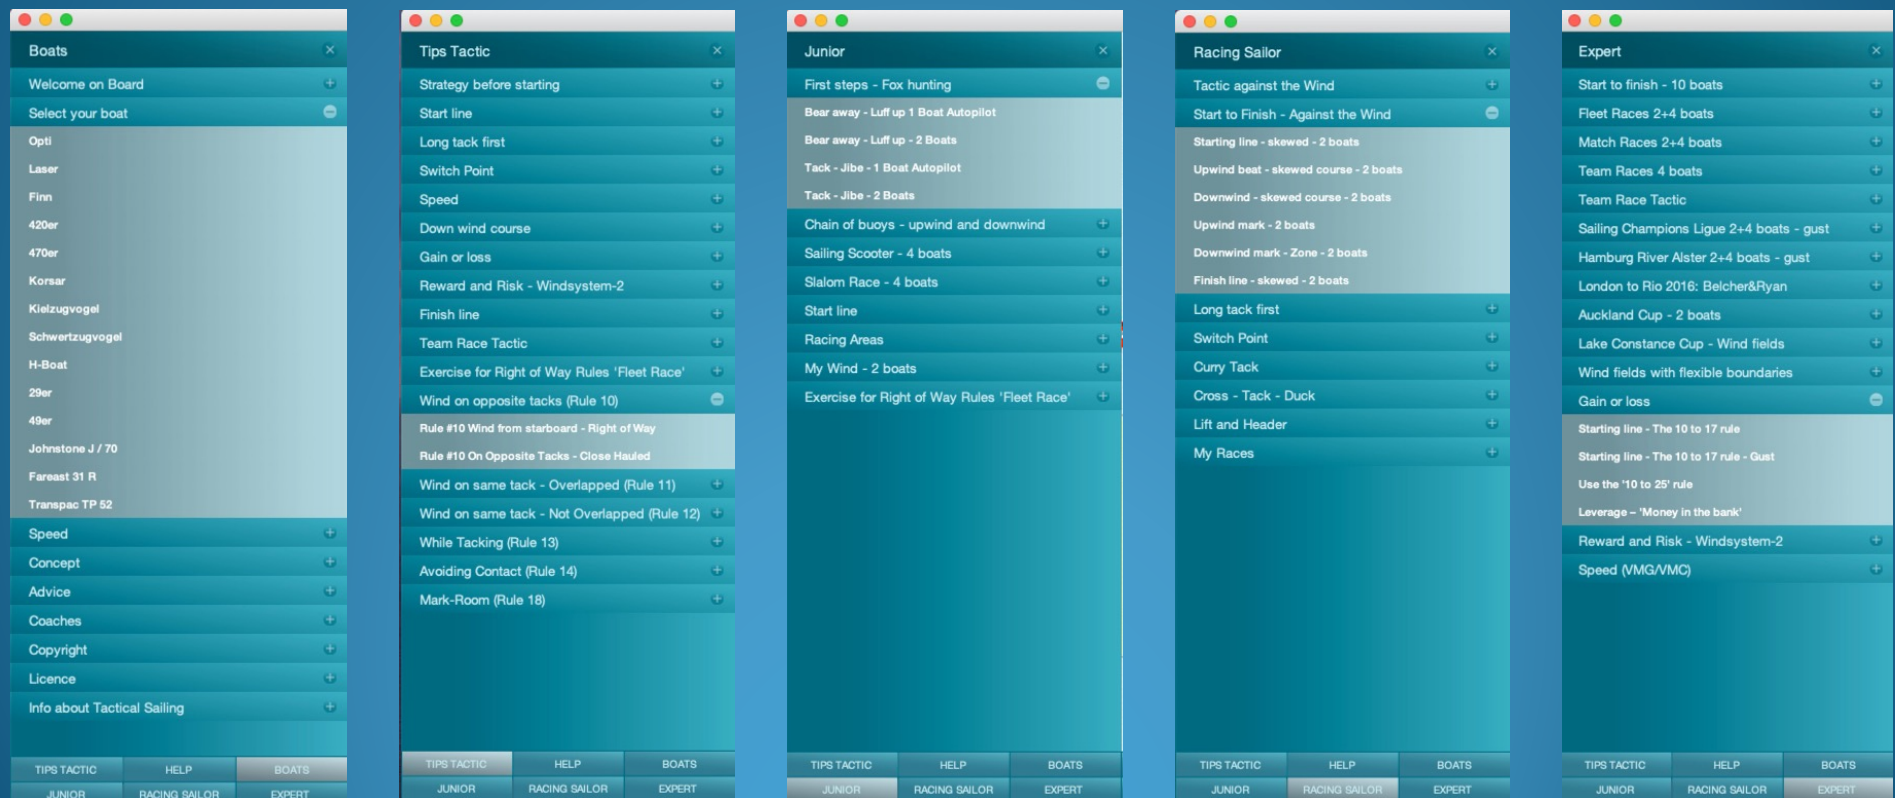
Boats
Welcome on Board
Select your boat
Opti
Laser
Finn
420er
470er
Korsar
Kielzugvogel
Schwertzugvogel
H-Boat
29er
49er
Johnstone J / 70
Fareast 31 R
Transpac TP 52
Speed
Concept
Advice
Coaches
Copyright
Licence
Info about Tactical Sailing
TIPS TACTIC HELP BOATS
JUNIOR RACING SAILOR EXPERT

Tips Tactic
Strategy before starting
Start line
Long tack first
Switch Point
Speed
Down wind course
Gain or loss
Reward and Risk - Windsystem-2
Finish line
Team Race Tactic
Exercise for Right of Way Rules 'Fleet Race'
Wind on opposite tacks (Rule 10)
Rule #10 Wind from starboard - Right of Way
Rule #10 On Opposite Tacks - Close Hauled
Wind on same tack - Overlapped (Rule 11)
Wind on same tack - Not Overlapped (Rule 12)
While Tacking (Rule 13)
Avoiding Contact (Rule 14)
Mark-Room (Rule 18)
TIPS TACTIC HELP BOATS
JUNIOR RACING SAILOR EXPERT

Junior
First steps - Fox hunting
Bear away - Luff up 1 Boat Autopilot
Bear away - Luff up - 2 Boats
Tack - Jibe - 1 Boat Autopilot
Tack - Jibe - 2 Boats
Chain of buoys - upwind and downwind
Sailing Scooter - 4 boats
Slalom Race - 4 boats
Start line
Racing Areas
My Wind - 2 boats
Exercise for Right of Way Rules 'Fleet Race'
TIPS TACTIC HELP BOATS
JUNIOR RACING SAILOR EXPERT

Racing Sailor
Tactic against the Wind
Start to Finish - Against the Wind
Starting line - skewed - 2 boats
Upwind beat - skewed course - 2 boats
Downwind - skewed course - 2 boats
Upwind mark - 2 boats
Downwind mark - Zone - 2 boats
Finish line - skewed - 2 boats
Long tack first
Switch Point
Curry Tack
Cross - Tack - Duck
Lift and Header
My Races
TIPS TACTIC HELP BOATS
JUNIOR RACING SAILOR EXPERT

Expert
Start to finish - 10 boats
Fleet Races 2+4 boats
Match Races 2+4 boats
Team Races 4 boats
Team Race Tactic
Sailing Champions Ligue 2+4 boats - gust
Hamburg River Alster 2+4 boats - gust
London to Rio 2016: Belcher&Ryan
Auckland Cup - 2 boats
Lake Constance Cup - Wind fields
Wind fields with flexible boundaries
Gain or loss
Starting line - The 10 to 17 rule
Starting line - The 10 to 17 rule - Gust
Use the '10 to 25' rule
Leverage – 'Money in the bank'
Reward and Risk - Windsystem-2
Speed (VMG/VMC)
TIPS TACTIC HELP BOATS
JUNIOR RACING SAILOR EXPERT